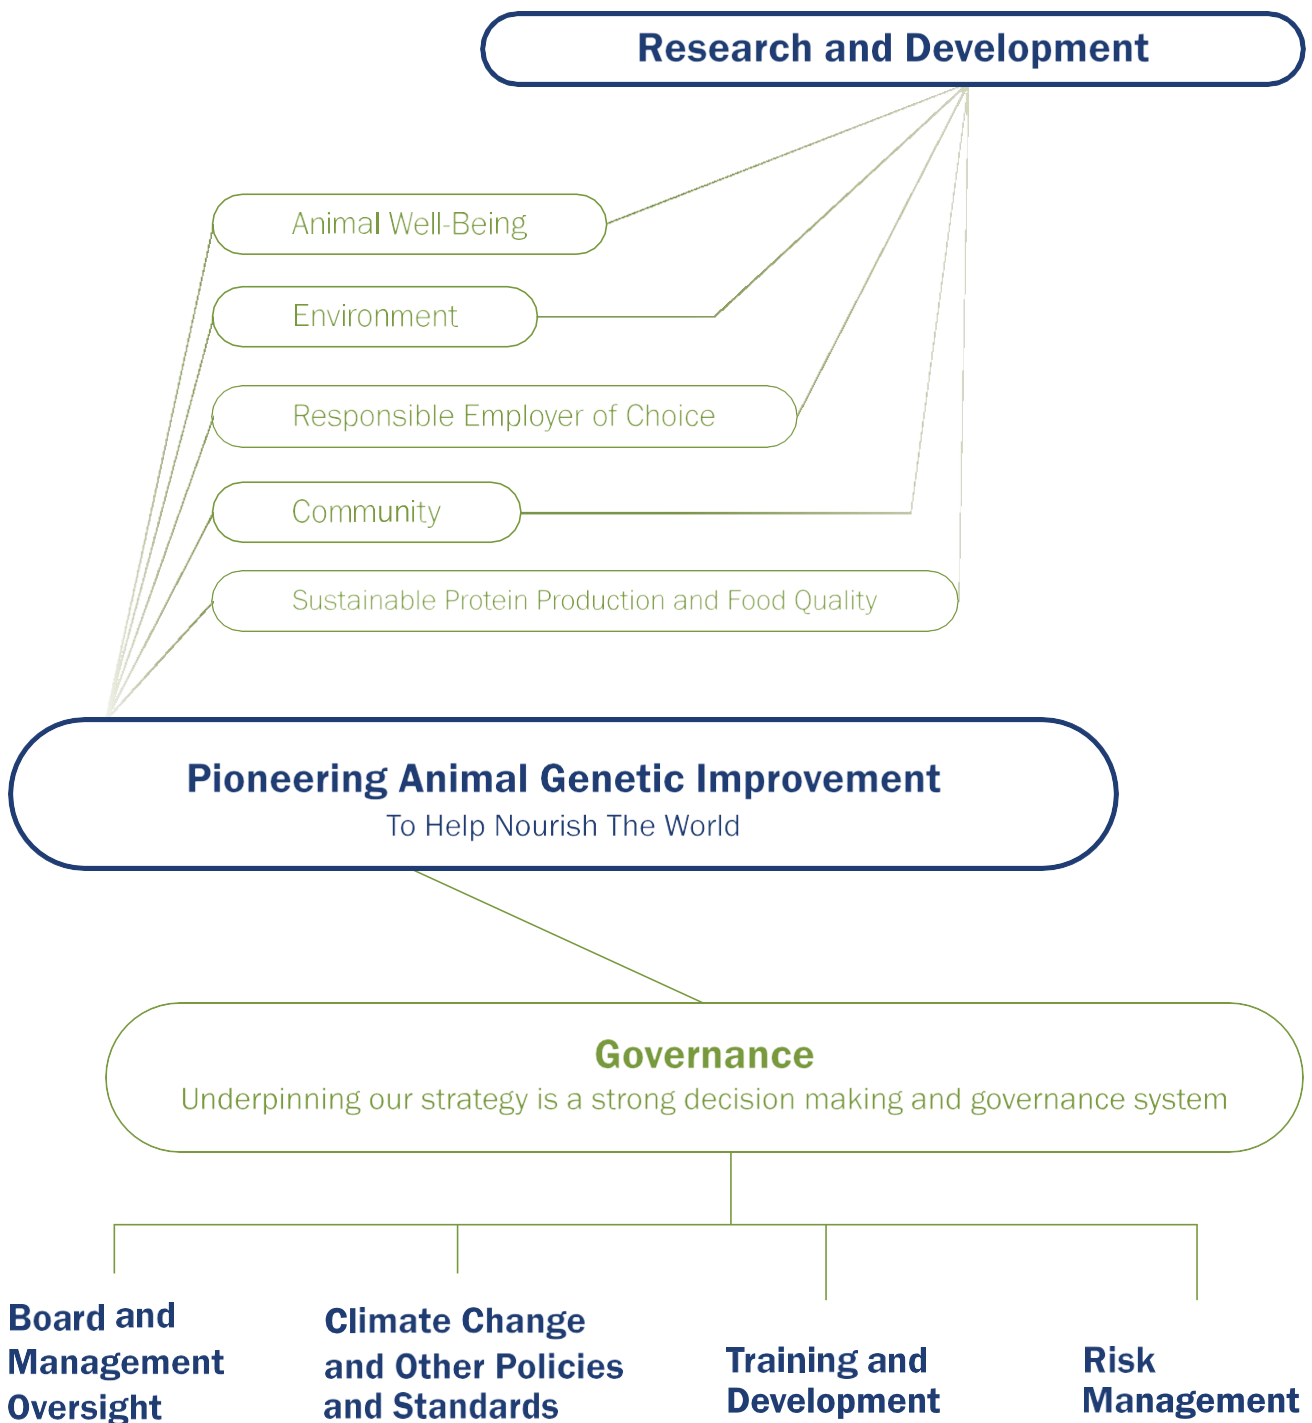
Research and Development

Animal Well-Being

Environment

Responsible Employer of Choice

Community

Sustainable Protein Production and Food Quality

Pioneering Animal Genetic Improvement
To Help Nourish The World

Governance
Underpinning our strategy is a strong decision making and governance system

Board and Management Oversight

Climate Change and Other Policies and Standards

Training and Development

Risk Management